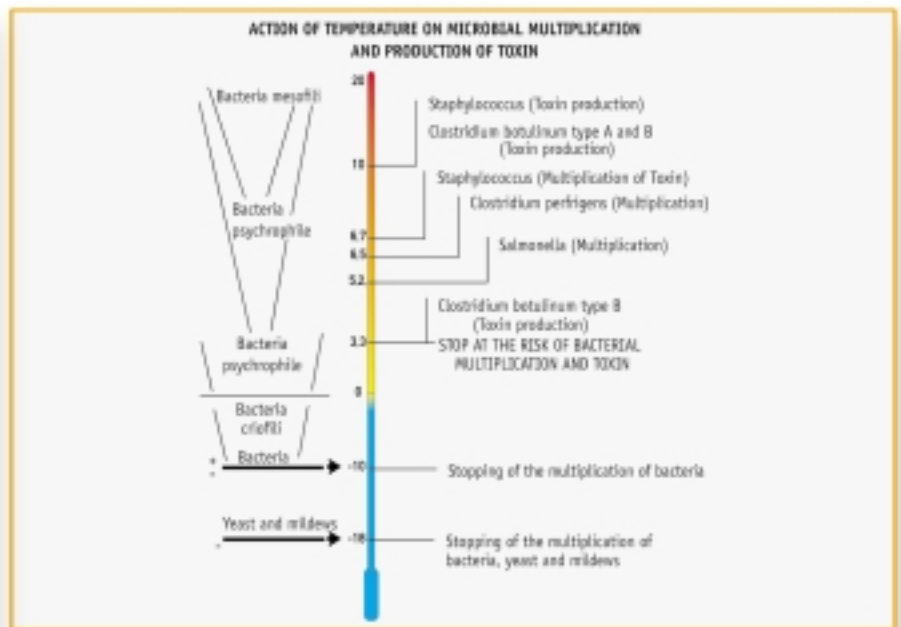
ACTION OF TEMPERATURE ON MICROBIAL MULTIPLICATION AND PRODUCTION OF TOXIN

Bacteria mesofili

Bacteria psychrophile

Bacteria psychrophile

Bacteria criofili

Bacteria

Yeast and mildews

20

10

6.7

6.5

5.2

3.3

0

-10

-18

Staphylococcus (Toxin production)

Clostridium botulinum type A and B (Toxin production)

Staphylococcus (Multiplication of Toxin)

Clostridium perfrigens (Multiplication)

Salmonella (Multiplication)

Clostridium botulinum type B (Toxin production)

STOP AT THE RISK OF BACTERIAL MULTIPLICATION AND TOXIN

Stopping of the multiplication of bacteria

Stopping of the multiplication of bacteria, yeast and mildews